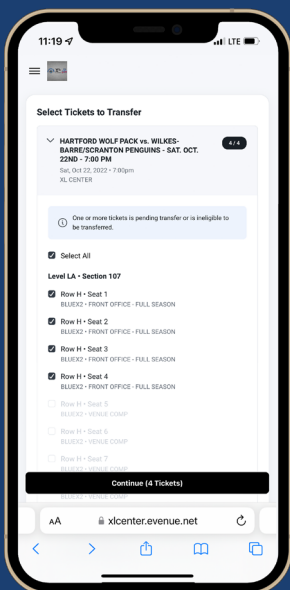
11:19 LTE

Select Tickets to Transfer

HARTFORD WOLF PACK vs. WILKES-BARRE/SCRANTON PENGUINS - SAT. OCT. 22ND - 7:00 PM

4 / 4

Sat, Oct 22, 2022 • 7:00pm

XL CENTER

One or more tickets is pending transfer or is ineligible to be transferred.

Select All

Level LA • Section 107

Row H • Seat 1
BLUEX2 • FRONT OFFICE - FULL SEASON

Row H • Seat 2
BLUEX2 • FRONT OFFICE - FULL SEASON

Row H • Seat 3
BLUEX2 • FRONT OFFICE - FULL SEASON

Row H • Seat 4
BLUEX2 • FRONT OFFICE - FULL SEASON

Row H • Seat 5
BLUEX2 • VENUE COMP

Row H • Seat 6
BLUEX2 • VENUE COMP

Row H • Seat 7
BLUEX2 • VENUE COMP

Continue (4 Tickets)

AA xlcenter.evenue.net